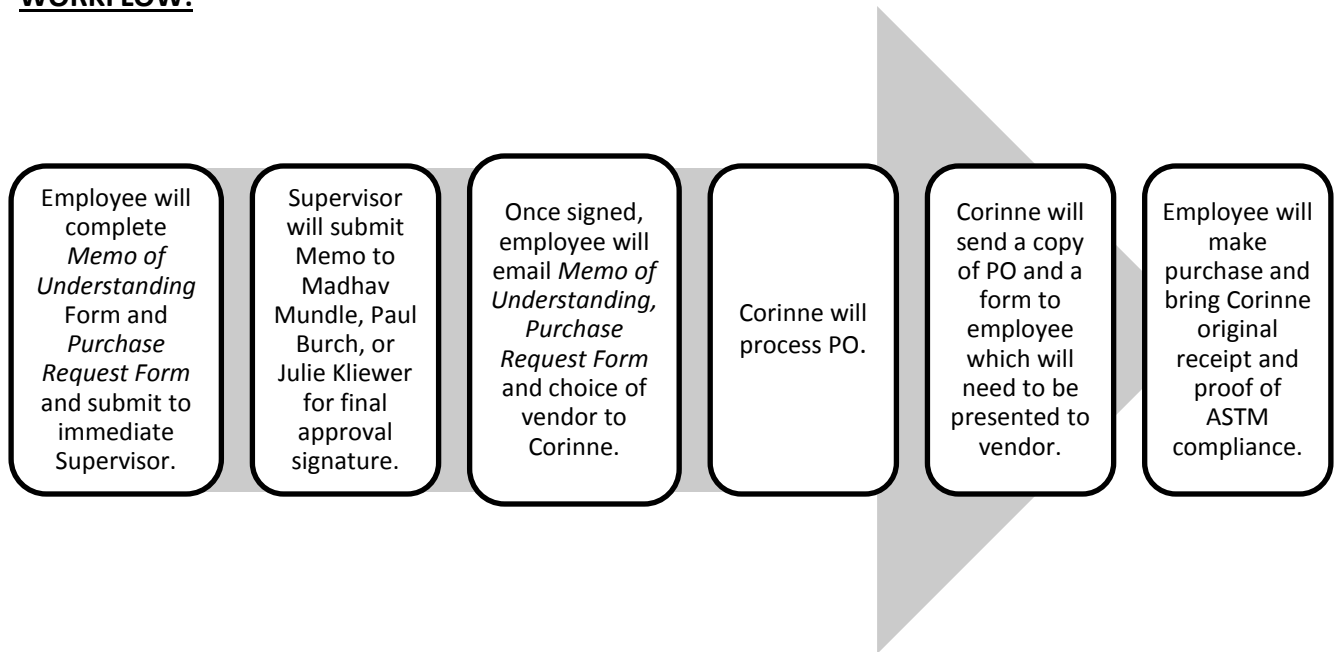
WORKFLOW:

Employee will complete *Memo of Understanding* Form and *Purchase Request Form* and submit to immediate Supervisor.

Supervisor will submit Memo to Madhav Mundle, Paul Burch, or Julie Kliewer for final approval signature.

Once signed, employee will email *Memo of Understanding, Purchase Request Form* and choice of vendor to Corinne.

Corinne will process PO.

Corinne will send a copy of PO and a form to employee which will need to be presented to vendor.

Employee will make purchase and bring Corinne original receipt and proof of ASTM compliance.